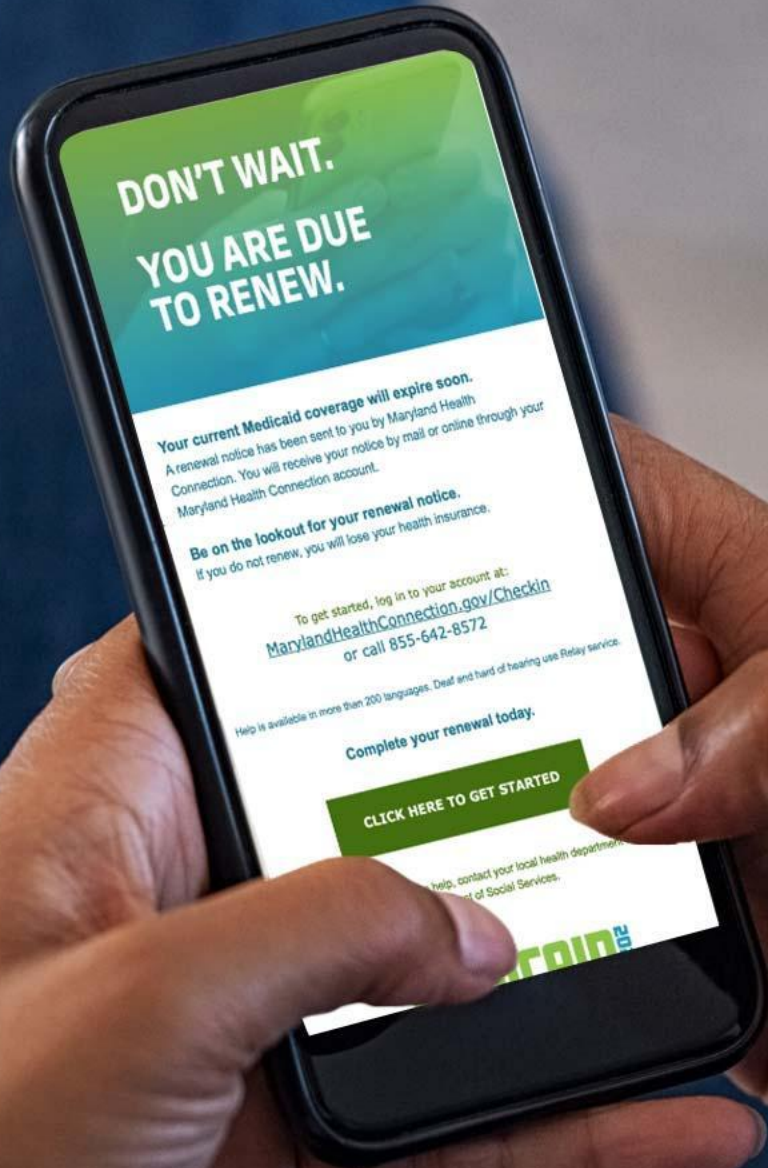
DON'T WAIT.

YOU ARE DUE TO RENEW.

Your current Medicaid coverage will expire soon.
A renewal notice has been sent to you by Maryland Health Connection. You will receive your notice by mail or online through your Maryland Health Connection account.

Be on the lookout for your renewal notice.
If you do not renew, you will lose your health insurance.

To get started, log in to your account at:
MarylandHealthConnection.gov/Checkin
or call 855-642-8572

Help is available in more than 200 languages. Deaf and hard of hearing use Relay service.

Complete your renewal today.

CLICK HERE TO GET STARTED

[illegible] help, contact your local health department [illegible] of Social Services.

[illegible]rain 20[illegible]